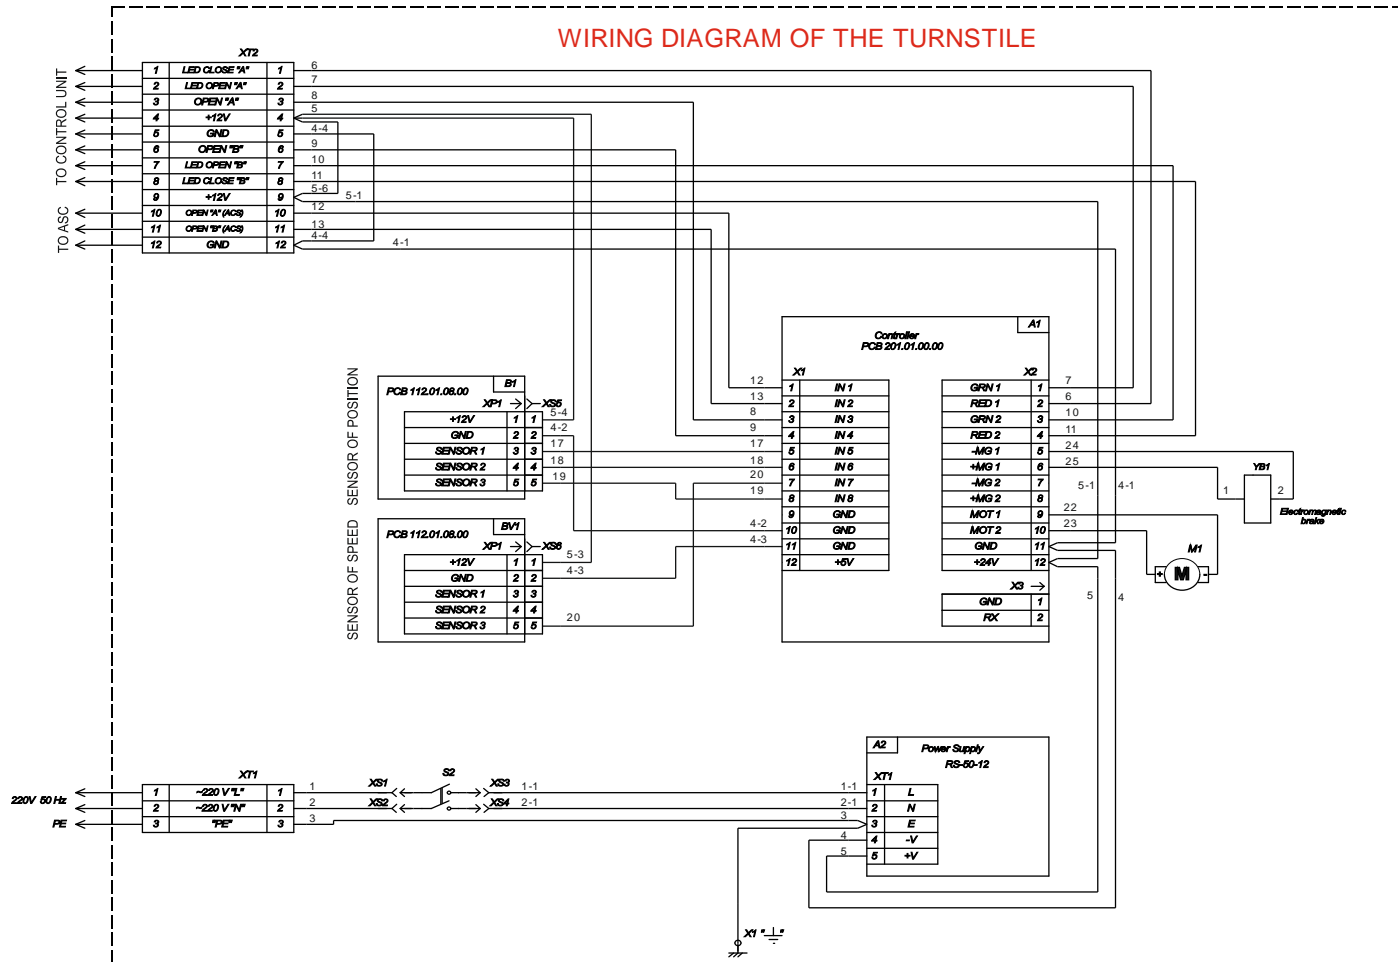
WIRING DIAGRAM OF THE TURNSTILE

TO CONTROL UNIT

TO ASC

XT2

| 1 | LED CLOSE "A" | 1 |
|---|---|---|
| 2 | LED OPEN "A" | 2 |
| 3 | OPEN "A" | 3 |
| 4 | +12V | 4 |
| 5 | GND | 5 |
| 6 | OPEN "B" | 6 |
| 7 | LED OPEN "B" | 7 |
| 8 | LED CLOSE "B" | 8 |
| 9 | +12V | 9 |
| 10 | OPEN "A" (ACS) | 10 |
| 11 | OPEN "B" (ACS) | 11 |
| 12 | GND | 12 |

6 7 8 5 4-4 9 10 11 5-6 5-1 12 13 4-4 4-1

A1
Controller
PCB 201.01.00.00

X1

| 1 | IN 1 |
|---|---|
| 2 | IN 2 |
| 3 | IN 3 |
| 4 | IN 4 |
| 5 | IN 5 |
| 6 | IN 6 |
| 7 | IN 7 |
| 8 | IN 8 |
| 9 | GND |
| 10 | GND |
| 11 | GND |
| 12 | +5V |

X2

| GRN 1 | 1 |
|---|---|
| RED 1 | 2 |
| GRN 2 | 3 |
| RED 2 | 4 |
| -MG 1 | 5 |
| +MG 1 | 6 |
| -MG 2 | 7 |
| +MG 2 | 8 |
| MOT 1 | 9 |
| MOT 2 | 10 |
| GND | 11 |
| +24V | 12 |

X3

| GND | 1 |
|---|---|
| RX | 2 |

12 13 8 9 17 18 20 19 4-2 4-3
7 6 10 11 24 25 5-1 4-1 22 23 5 4

YB1
1 2
Electromagnetic brake

M1
M

SENSOR OF POSITION

B1
PCB 112.01.08.00
XP1 XS5

| +12V | 1 | 1 |
|---|---|---|
| GND | 2 | 2 |
| SENSOR 1 | 3 | 3 |
| SENSOR 2 | 4 | 4 |
| SENSOR 3 | 5 | 5 |

5-4 4-2 17 18 19

SENSOR OF SPEED

BV1
PCB 112.01.08.00
XP1 XS6

| +12V | 1 | 1 |
|---|---|---|
| GND | 2 | 2 |
| SENSOR 1 | 3 | 3 |
| SENSOR 2 | 4 | 4 |
| SENSOR 3 | 5 | 5 |

5-3 4-3 20

220V 50 Hz
PE

XT1

| 1 | ~220 V "L" | 1 |
|---|---|---|
| 2 | ~220 V "N" | 2 |
| 3 | "PE" | 3 |

1 2 3
XS1 XS2 S2 XS3 XS4
1-1 2-1

A2 Power Supply
RS-50-12
XT1

| 1 | L |
|---|---|
| 2 | N |
| 3 | E |
| 4 | -V |
| 5 | +V |

1-1 2-1 3 4 5

X1